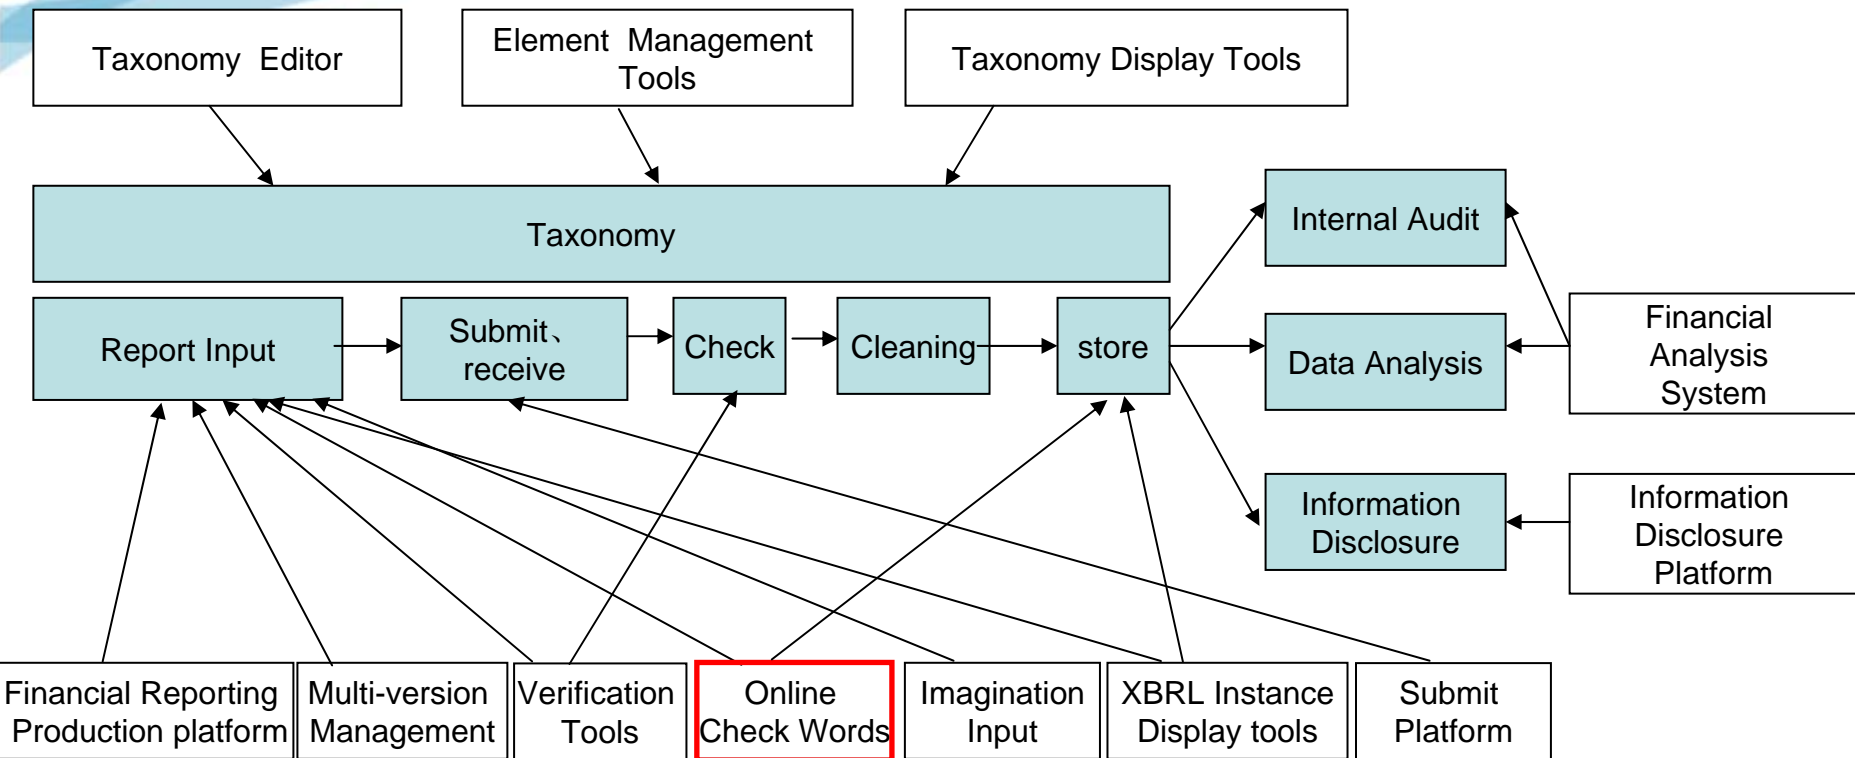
Taxonomy Editor

Element Management Tools

Taxonomy Display Tools

Taxonomy

Internal Audit

Report Input

Submit、receive

Check

Cleaning

store

Data Analysis

Financial Analysis System

Information Disclosure

Information Disclosure Platform

Financial Reporting Production platform

Multi-version Management

Verification Tools

Online Check Words

Imagination Input

XBRL Instance Display tools

Submit Platform